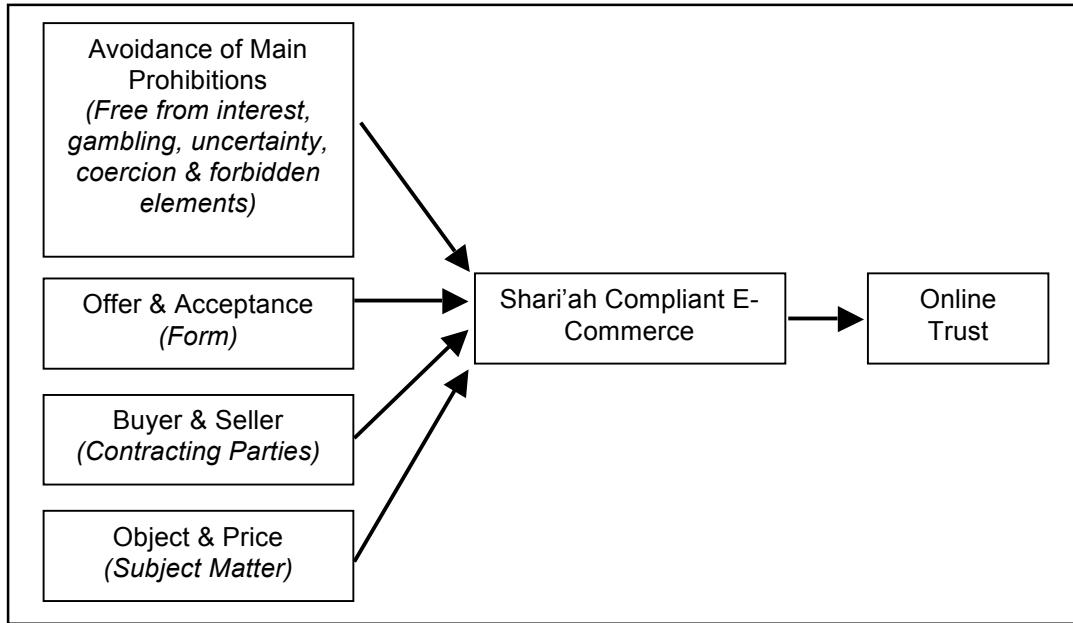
Avoidance of Main Prohibitions
(Free from interest, gambling, uncertainty, coercion & forbidden elements)

Offer & Acceptance
(Form)

Buyer & Seller
(Contracting Parties)

Object & Price
(Subject Matter)

Shari'ah Compliant E-Commerce

Online Trust